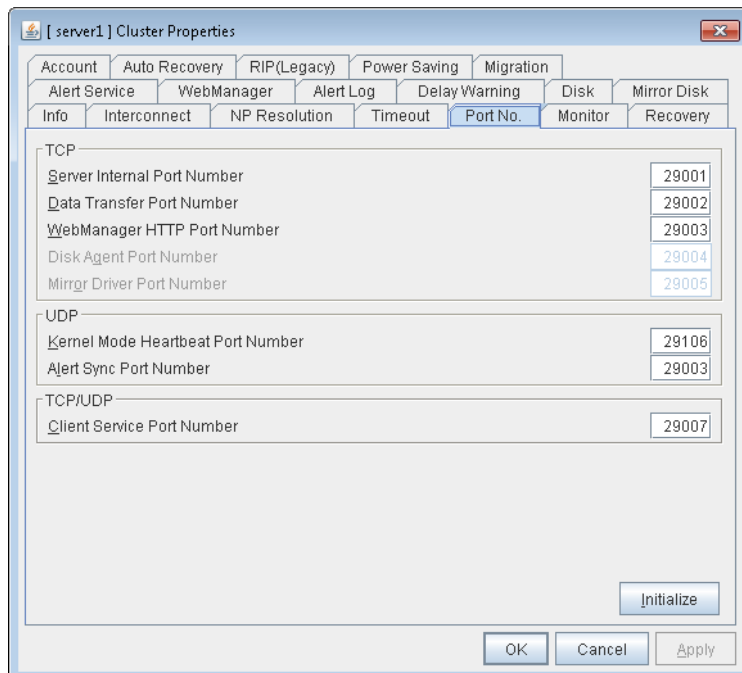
[ server1 ] Cluster Properties

Account | Auto Recovery | RIP(Legacy) | Power Saving | Migration
Alert Service | WebManager | Alert Log | Delay Warning | Disk | Mirror Disk
Info | Interconnect | NP Resolution | Timeout | Port No. | Monitor | Recovery

TCP
Server Internal Port Number 29001
Data Transfer Port Number 29002
WebManager HTTP Port Number 29003
Disk Agent Port Number 29004
Mirror Driver Port Number 29005

UDP
Kernel Mode Heartbeat Port Number 29106
Alert Sync Port Number 29003

TCP/UDP
Client Service Port Number 29007

Initialize

OK | Cancel | Apply